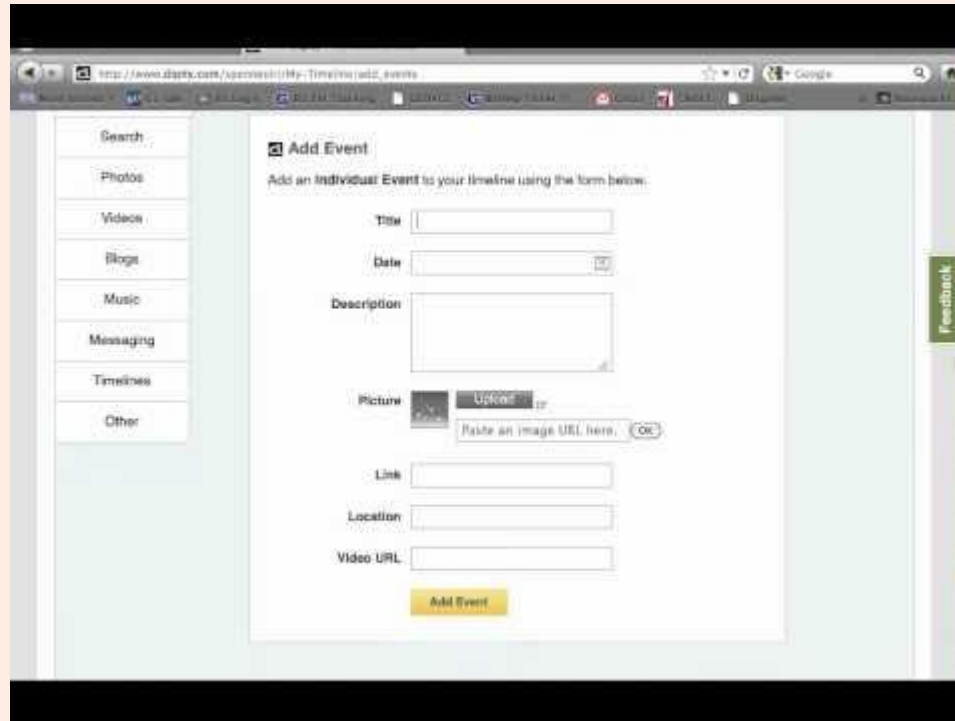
http://www.dipity.com/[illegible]/My-Timeline/add_events

Google

Search

Photos

Videos

Blogs

Music

Messaging

Timelines

Other

Add Event

Add an Individual Event to your timeline using the form below.

Title

Date

Description

Picture

Upload or

Paste an image URL here.

OK

Link

Location

Video URL

Add Event

Feedback